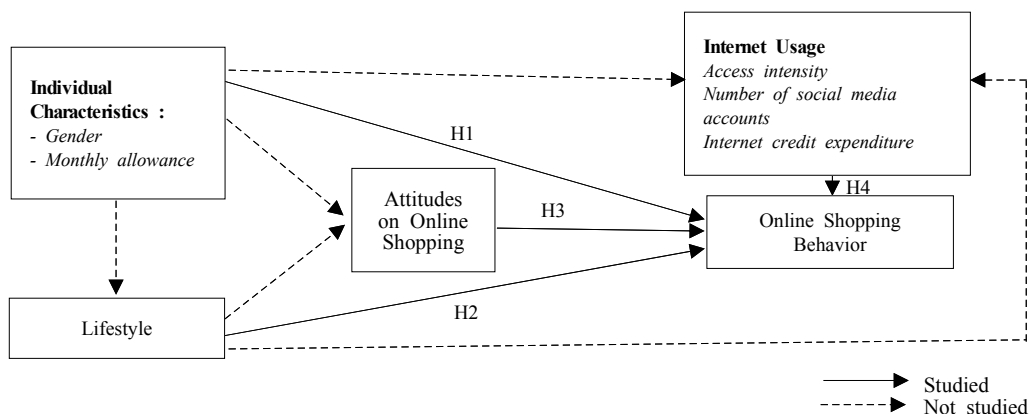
Individual Characteristics :
- *Gender*
- *Monthly allowance*

Internet Usage
*Access intensity*
*Number of social media accounts*
*Internet credit expenditure*

H1

Attitudes on Online Shopping

H3

H4

Online Shopping Behavior

Lifestyle

H2

Studied
Not studied